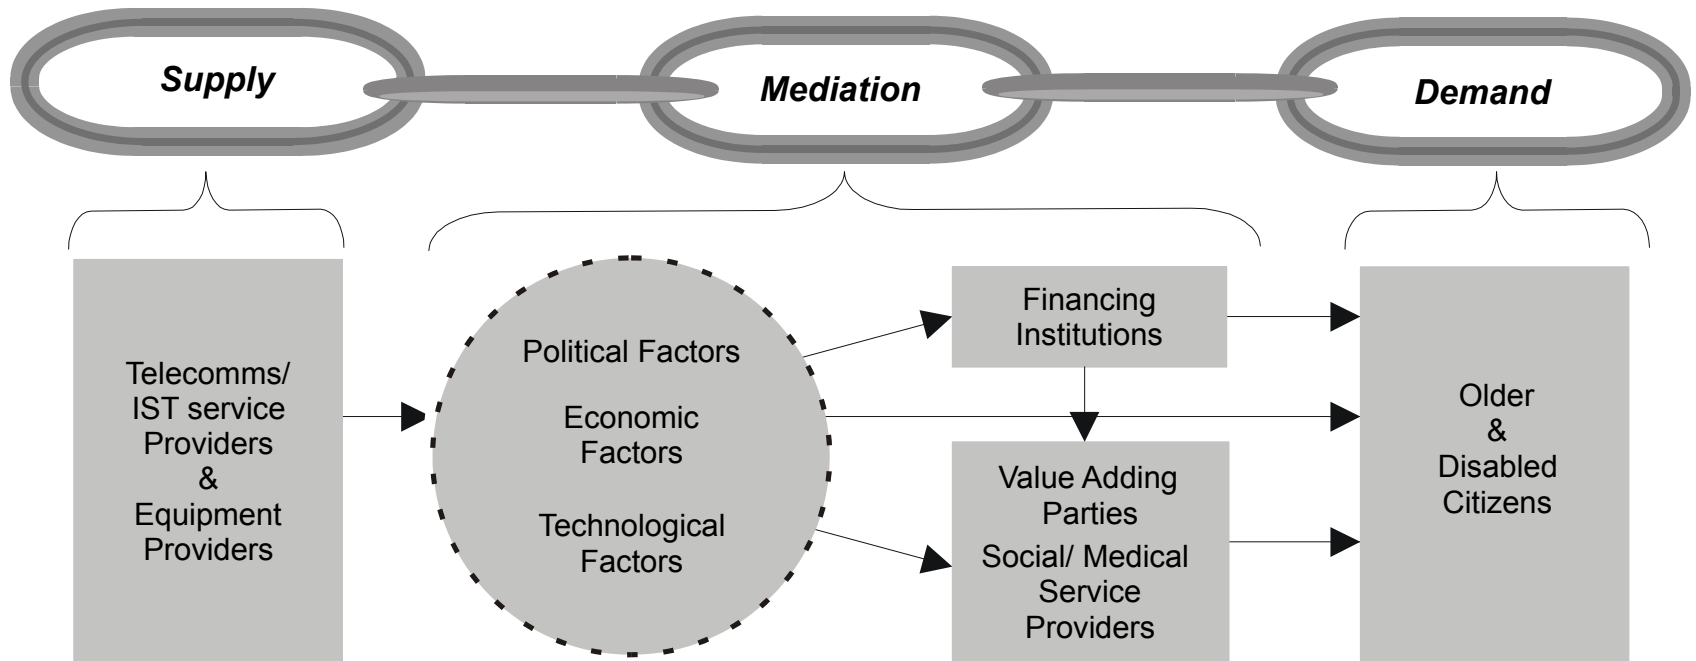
Supply

Mediation

Demand

Telecomms/ IST service Providers & Equipment Providers

Political Factors

Economic Factors

Technological Factors

Financing Institutions

Value Adding Parties

Social/ Medical Service Providers

Older & Disabled Citizens